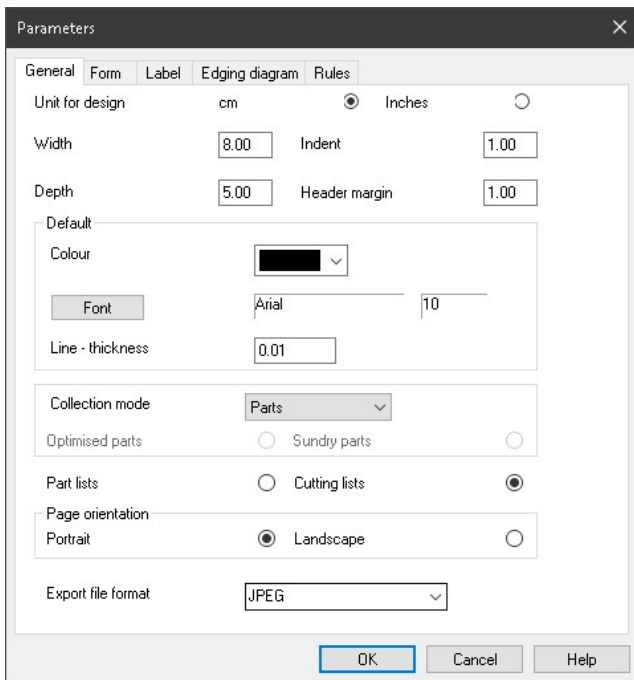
Parameters

General | Form | Label | Edging diagram | Rules

Unit for design cm Inches

Width 8.00 Indent 1.00

Depth 5.00 Header margin 1.00

Default

Colour

Font Arial 10

Line - thickness 0.01

Collection mode Parts

Optimised parts Sundry parts

Part lists Cutting lists

Page orientation

Portrait Landscape

Export file format JPEG

OK Cancel Help